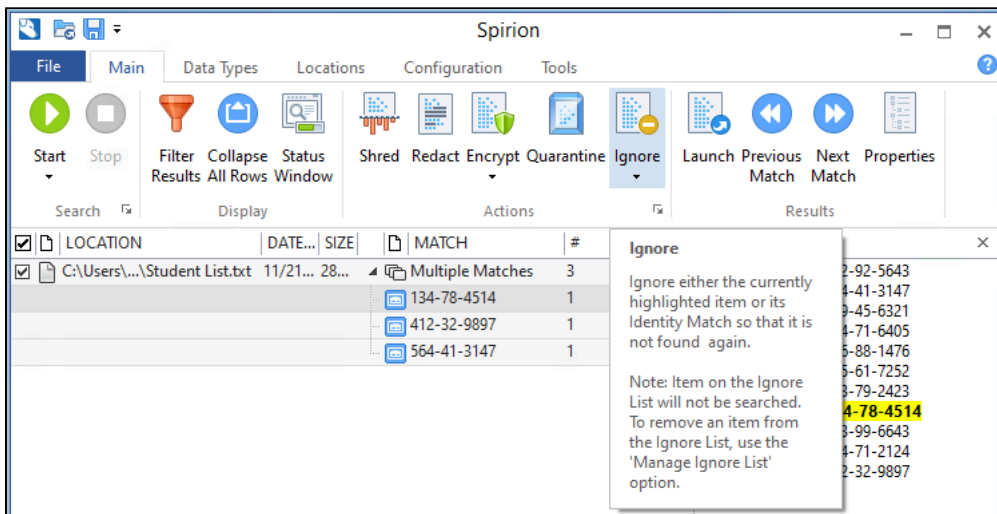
Spirion

File | Main | Data Types | Locations | Configuration | Tools

Start | Stop | Search

Filter Results | Collapse All Rows | Status Window | Display

Shred | Redact | Encrypt | Quarantine | Ignore | Actions

Launch | Previous Match | Next Match | Properties | Results

| LOCATION | DATE... | SIZE | MATCH | # |
|---|---|---|---|---|
| C:\Users\...\Student List.txt | 11/21... | 28... | Multiple Matches | 3 |
| | | | 134-78-4514 | 1 |
| | | | 412-32-9897 | 1 |
| | | | 564-41-3147 | 1 |

Ignore

Ignore either the currently highlighted item or its Identity Match so that it is not found again.

Note: Item on the Ignore List will not be searched. To remove an item from the Ignore List, use the 'Manage Ignore List' option.

2-92-5643
4-41-3147
9-45-6321
4-71-6405
5-88-1476
5-61-7252
3-79-2423
4-78-4514
3-99-6643
4-71-2124
2-32-9897